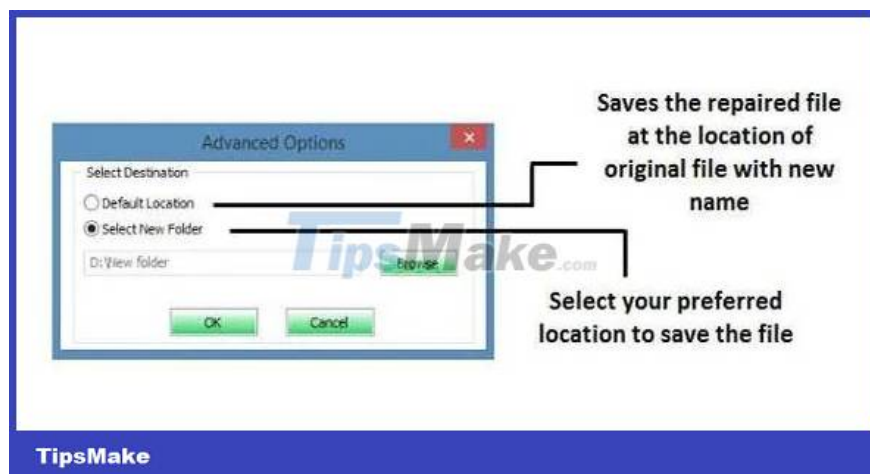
Advanced Options

Select Destination

Default Location

Select New Folder

D:\New folder

Browse

OK

Cancel

Saves the repaired file at the location of original file with new name

Select your preferred location to save the file

TipsMake.com

TipsMake